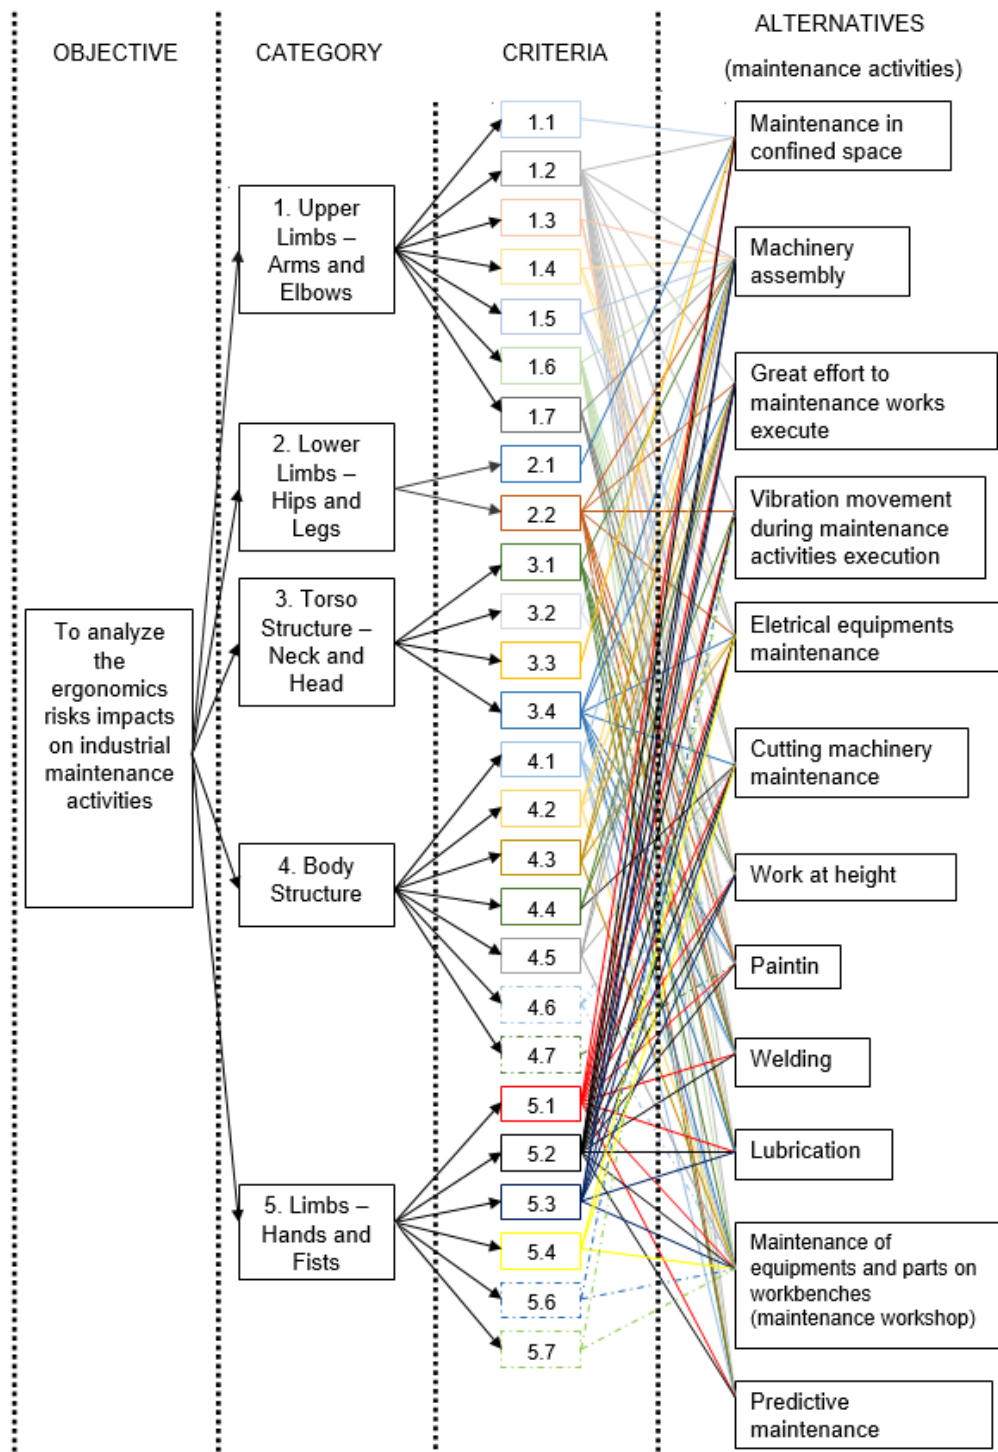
OBJECTIVE

CATEGORY

CRITERIA

ALTERNATIVES
(maintenance activities)

To analyze the ergonomics risks impacts on industrial maintenance activities

1. Upper Limbs – Arms and Elbows

2. Lower Limbs – Hips and Legs

3. Torso Structure – Neck and Head

4. Body Structure

5. Limbs – Hands and Fists

1.1
1.2
1.3
1.4
1.5
1.6
1.7
2.1
2.2
3.1
3.2
3.3
3.4
4.1
4.2
4.3
4.4
4.5
4.6
4.7
5.1
5.2
5.3
5.4
5.6
5.7

Maintenance in confined space

Machinery assembly

Great effort to maintenance works execute

Vibration movement during maintenance activities execution

Eletrical equipments maintenance

Cutting machinery maintenance

Work at height

Paintin

Welding

Lubrication

Maintenance of equipments and parts on workbenches (maintenance workshop)

Predictive maintenance